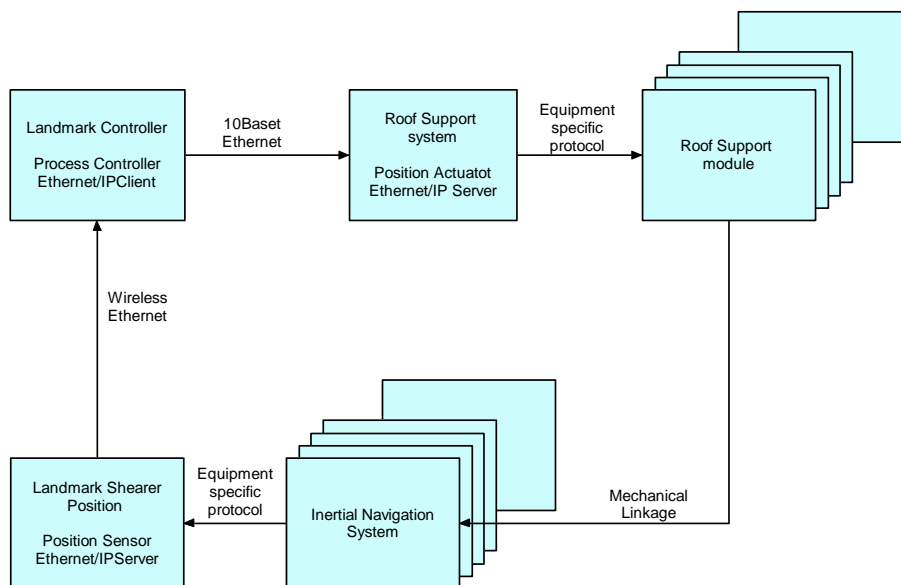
Landmark Controller

Process Controller
Ethernet/IPClient

10Baset
Ethernet

Roof Support
system

Position Actuatot
Ethernet/IP Server

Equipment
specific
protocol

Roof Support
module

Wireless
Ethernet

Landmark Shearer
Position

Position Sensor
Ethernet/IPServer

Equipment
specific
protocol

Inertial Navigation
System

Mechanical
Linkage